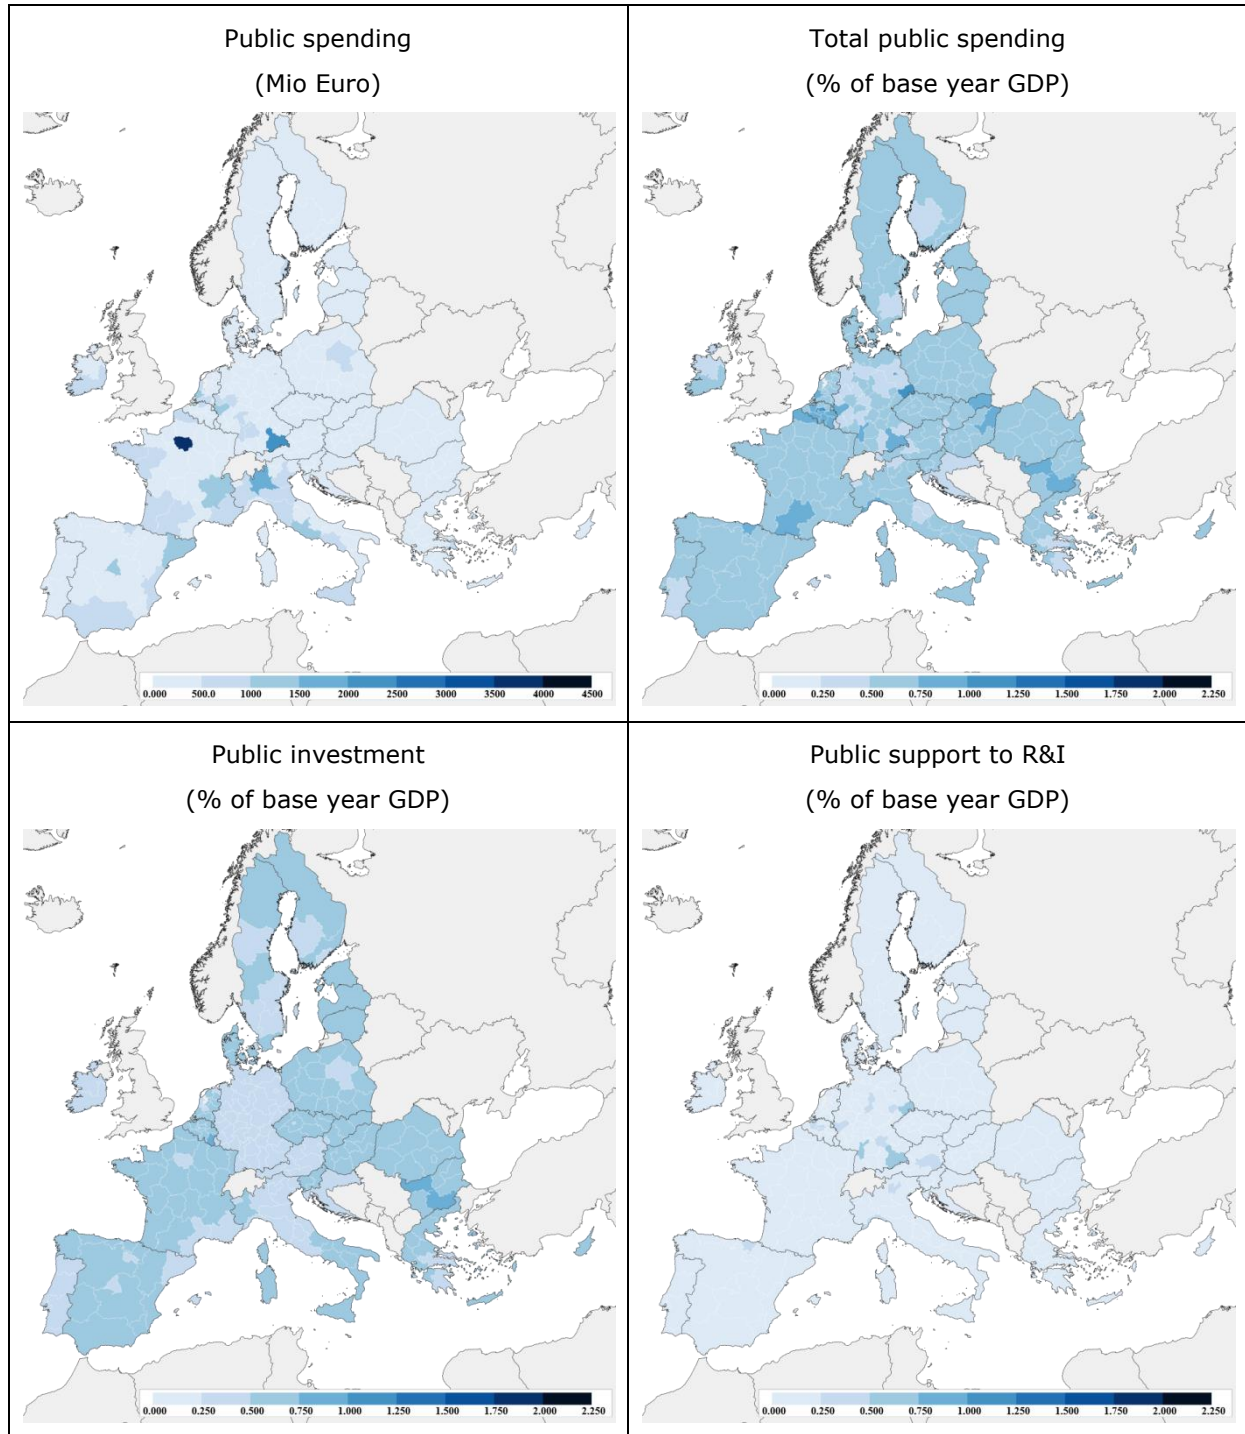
| Public spending (Mio Euro) | Total public spending (% of base year GDP) |
|---|---|
| 0.000 500.0 1000 1500 2000 2500 3000 3500 4000 4500 | 0.000 0.250 0.500 0.750 1.000 1.250 1.500 1.750 2.000 2.250 |
| **Public investment (% of base year GDP)** | **Public support to R&I (% of base year GDP)** |
| 0.000 0.250 0.500 0.750 1.000 1.250 1.500 1.750 2.000 2.250 | 0.000 0.250 0.500 0.750 1.000 1.250 1.500 1.750 2.000 2.250 |